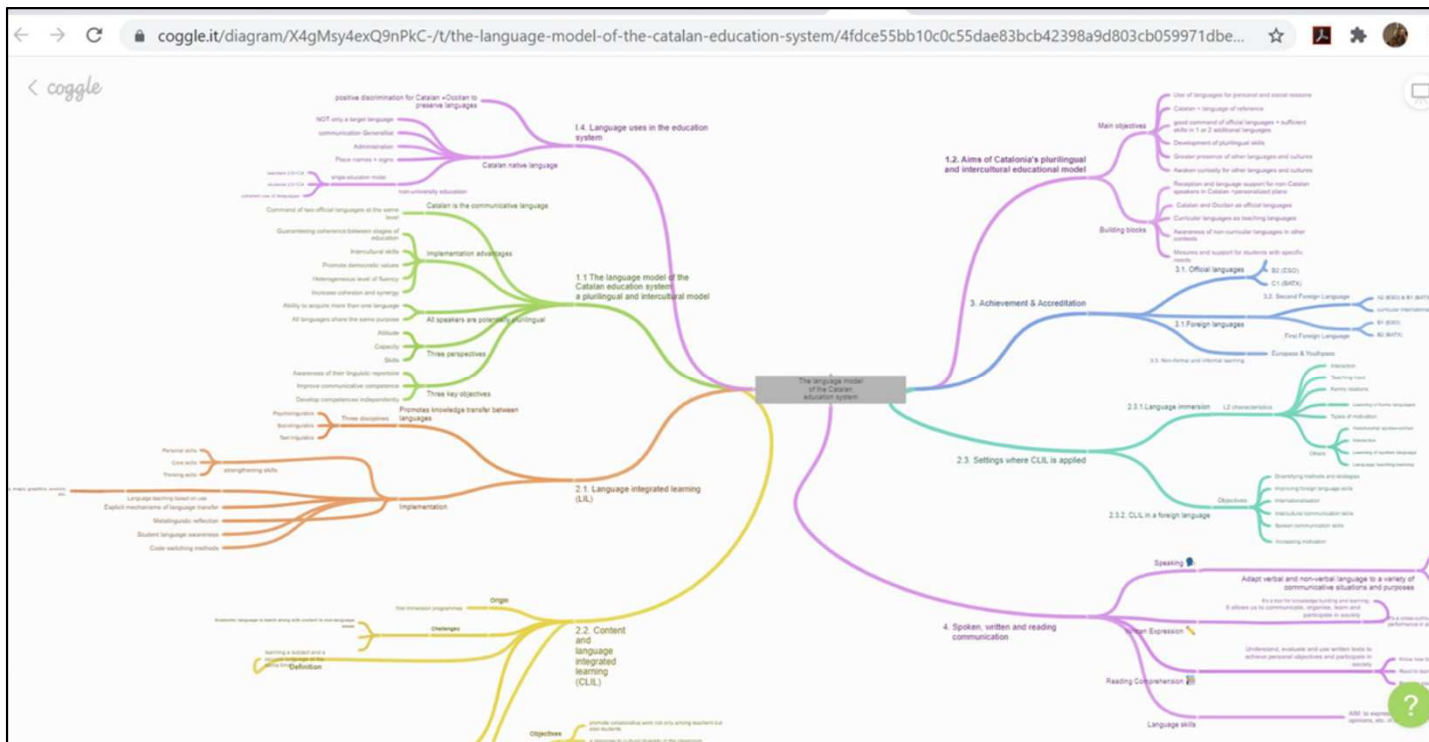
coggle.it/diagram/X4gMsy4exQ9nPkC-/t/the-language-model-of-the-catalan-education-system/4fdce55bb10c0c55dae83bcb42398a9d803cb059971dbe...

< coggle

The language model of the Catalan education system

I.4. Language uses in the education system

positive discrimination for Catalan +Occitan to preserve languages

NOT only a target language

communication Generalitat

Administration

Place names + signs

Catalan native language

single education model

teachers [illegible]

students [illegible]

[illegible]

non-university education

1.1 The language model of the Catalan education system a plurilingual and intercultural model

Catalan is the communicative language

Command of two official languages at the same level

Guaranteeing coherence between stages of education

Intercultural skills

Promote democratic values

Heterogeneous level of fluency

Increase cohesion and synergy

Implementation advantages

Ability to acquire more than one language

All languages share the same purpose

All speakers are potentially plurilingual

Attitude

Capacity

Skills

Three perspectives

Awareness of their linguistic repertoire

Improve communicative competence

Develop competences independently

Three key objectives

2.1. Language integrated learning (LIL)

Psycholinguistics

Sociolinguistics

Text linguistics

Three disciplines

Promotes knowledge transfer between languages

Personal skills

Core skills

Thinking skills

strengthening skills

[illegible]

Language teaching based on use

Explicit mechanisms of language transfer

Metalinguistic reflection

Student language awareness

Code switching methods

Implementation

2.2. Content and language integrated learning (CLIL)

Origin

first immersion programmes

Challenges

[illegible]

Definition

learning a subject and a second language at the same time

Objectives

promote collaborative work not only among teachers but also students

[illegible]

1.2. Aims of Catalonia's plurilingual and intercultural educational model

Main objectives

Use of languages for personal and social reasons

Catalan = language of reference

good command of official languages + sufficient skills in 1 or 2 additional languages

Development of plurilingual skills

Greater presence of other languages and cultures

Awaken curiosity for other languages and cultures

Building blocks

Reception and language support for non Catalan speakers in Catalan +personalized plans

Catalan and Occitan as official languages

Curricular languages as teaching languages

Awareness of non curricular languages in other contexts

Measures and support for students with specific needs

3. Achievement & Accreditation

3.1. Official languages

B2 (ESO)

C1 (BATX)

3.2. Second Foreign Language

A2 (ESO) & B1 (BATX)

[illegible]

3.1.Foreign languages

B1 (ESO)

B2 (BATX)

First Foreign Language

Europass & Youthpass

3.3. Non-formal and informal learning

2.3. Settings where CLIL is applied

2.3.1.Language immersion

L2 characteristics

Interaction

Teaching input

Family relations

Learning of foreign languages

Types of motivation

Others

Relationship spoken-written

Interaction

Learning of another language

Language teaching strategy

2.3.2. CLIL in a foreign language

Objectives

Diversifying methods and strategies

Improving foreign language skills

Internationalisation

Intercultural communication skills

Spoken communication skills

Increasing motivation

4. Spoken, written and reading communication

Speaking

Adapt verbal and non-verbal language to a variety of communicative situations and purposes

Written Expression

It's a tool for knowledge building and learning. It allows us to communicate, organise, learn and participate in society

It's a close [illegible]

Reading Comprehension

Understand, evaluate and use written texts to achieve personal objectives and participate in society

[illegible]

Language skills

AIM: to express opinions, etc. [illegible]

?